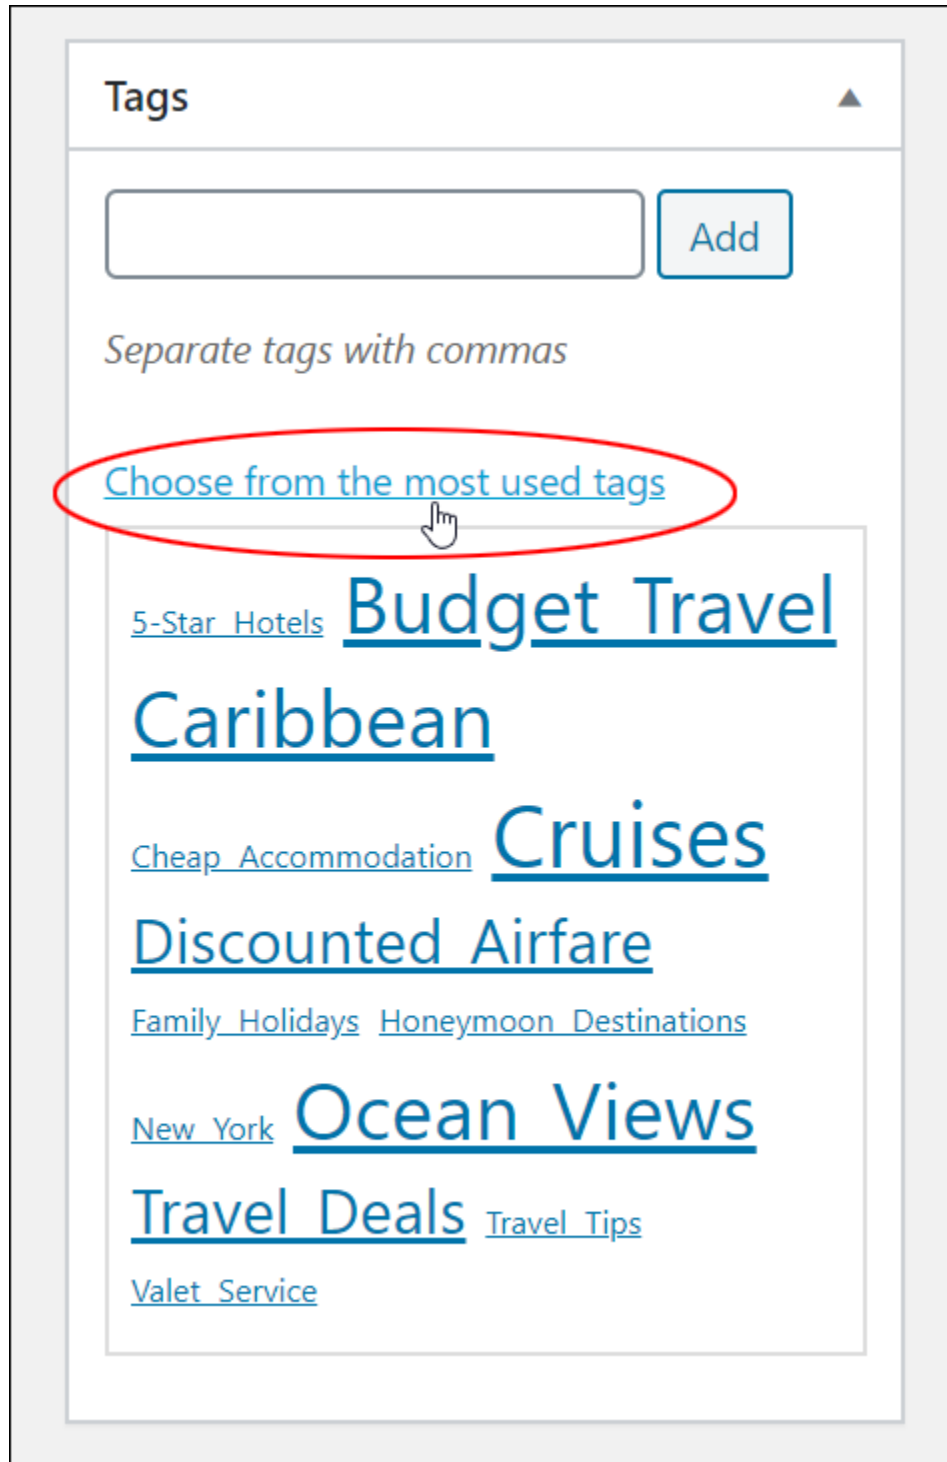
Tags

Add

Separate tags with commas

Choose from the most used tags

5-Star Hotels Budget Travel Caribbean Cheap Accommodation Cruises Discounted Airfare Family Holidays Honeymoon Destinations New York Ocean Views Travel Deals Travel Tips Valet Service